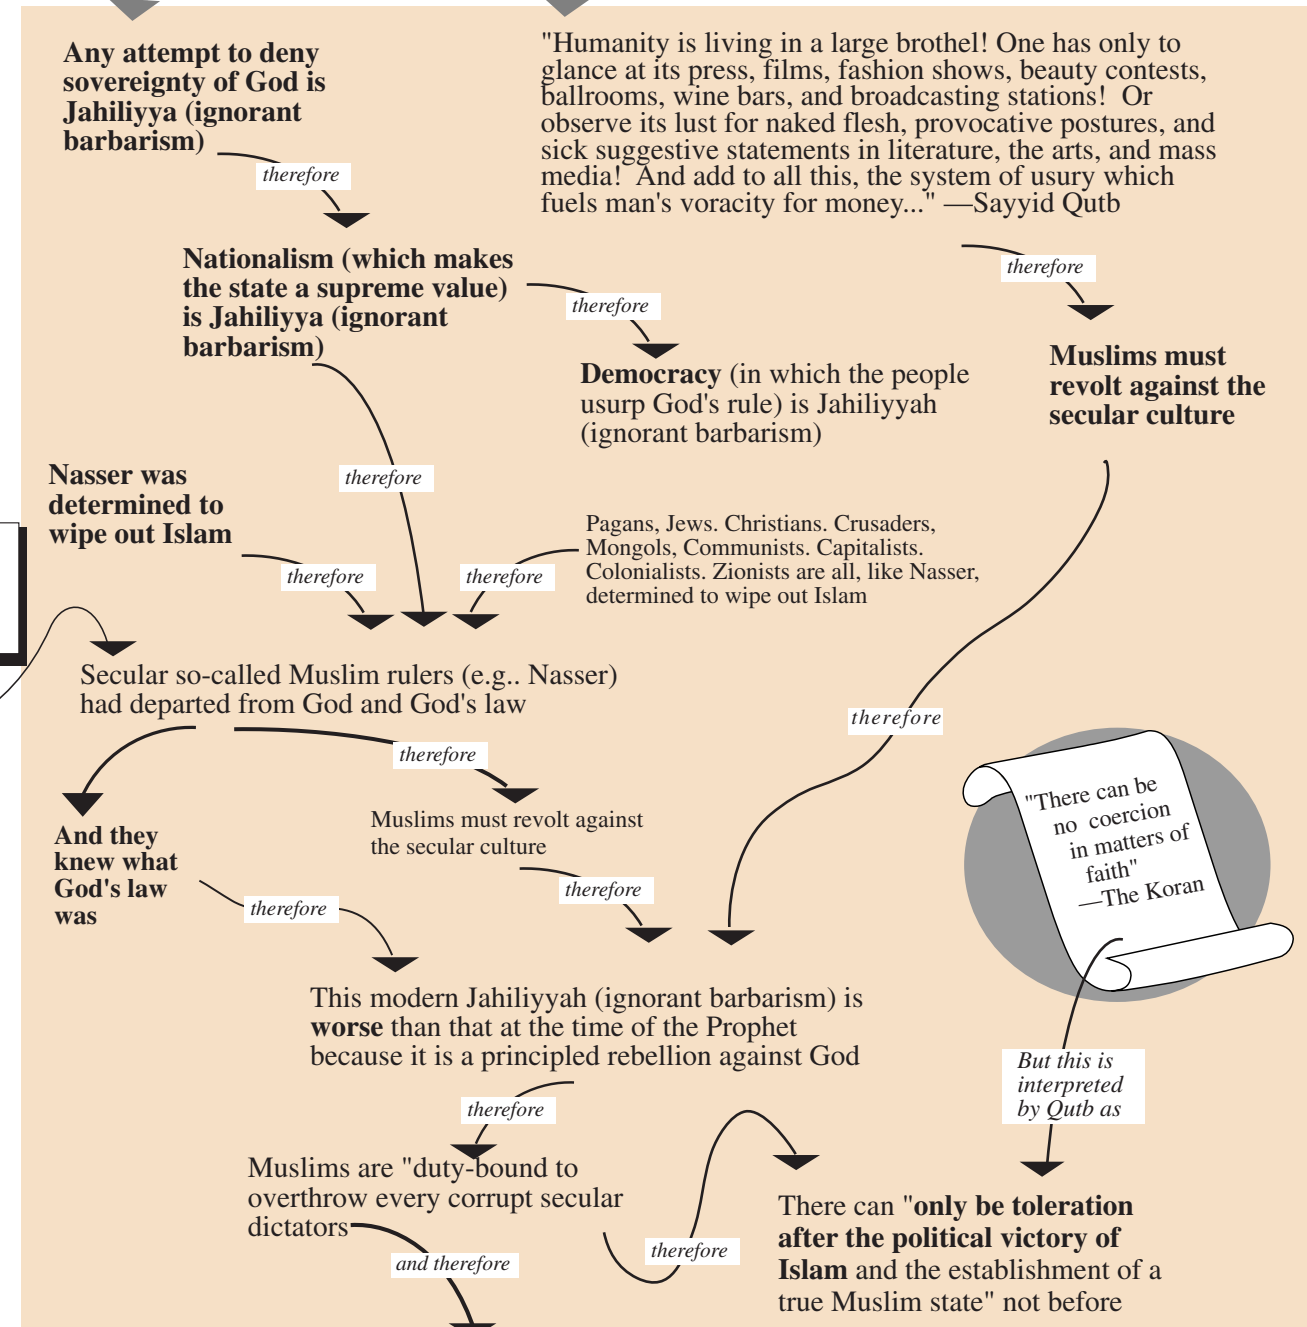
**Any attempt to deny sovereignty of God is Jahiliyya (ignorant barbarism)**

*therefore*

**Nationalism (which makes the state a supreme value) is Jahiliyya (ignorant barbarism)**

*therefore*

**Democracy** (in which the people usurp God's rule) is Jahiliyyah (ignorant barbarism)

"Humanity is living in a large brothel! One has only to glance at its press, films, fashion shows, beauty contests, ballrooms, wine bars, and broadcasting stations! Or observe its lust for naked flesh, provocative postures, and sick suggestive statements in literature, the arts, and mass media! And add to all this, the system of usury which fuels man's voracity for money..." —Sayyid Qutb

*therefore*

**Muslims must revolt against the secular culture**

*therefore*

**Nasser was determined to wipe out Islam**

*therefore*

*therefore*

Pagans, Jews. Christians. Crusaders, Mongols, Communists. Capitalists. Colonialists. Zionists are all, like Nasser, determined to wipe out Islam

Secular so-called Muslim rulers (e.g.. Nasser) had departed from God and God's law

*therefore*

*therefore*

**And they knew what God's law was**

Muslims must revolt against the secular culture

*therefore*

*therefore*

"There can be no coercion in matters of faith" —The Koran

This modern Jahiliyyah (ignorant barbarism) is **worse** than that at the time of the Prophet because it is a principled rebellion against God

*But this is interpreted by Qutb as*

*therefore*

Muslims are "duty-bound to overthrow every corrupt secular dictators

*and therefore*

*therefore*

There can "**only be toleration after the political victory of Islam** and the establishment of a true Muslim state" not before